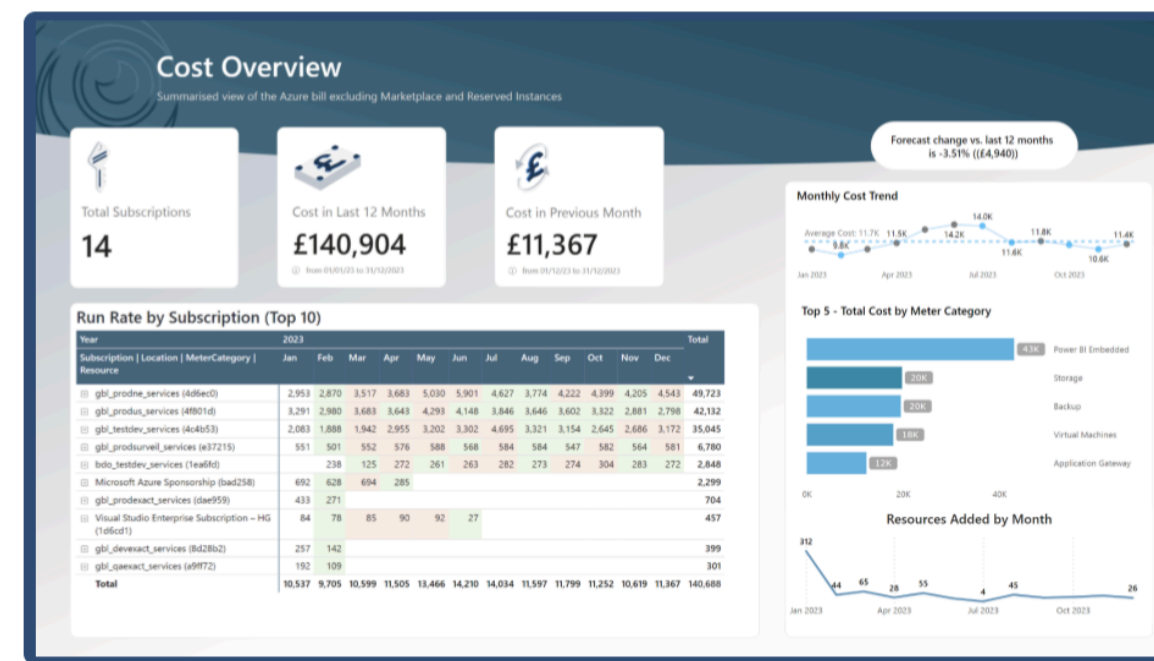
Cost Overview

Summarised view of the Azure bill excluding Marketplace and Reserved Instances

Total Subscriptions
14

Cost in Last 12 Months
£140,904
from 01/01/23 to 31/12/2023

Cost in Previous Month
£11,367
from 01/12/23 to 31/12/2023

Forecast change vs. last 12 months is -3.51% ((£4,940))

Monthly Cost Trend
Average Cost: 11.7K
9.8K
11.5K
14.2K
14.0K
11.6K
11.8K
10.6K
11.4K
Jan 2023
Apr 2023
Jul 2023
Oct 2023

Run Rate by Subscription (Top 10)

| Year | 2023 | | | | | | | | | | | | Total |
|---|---|---|---|---|---|---|---|---|---|---|---|---|---|
| Subscription \| Location \| MeterCategory \| Resource | Jan | Feb | Mar | Apr | May | Jun | Jul | Aug | Sep | Oct | Nov | Dec | |
| gbl_prodne_services (4d6ec0) | 2,953 | 2,870 | 3,517 | 3,683 | 5,030 | 5,901 | 4,627 | 3,774 | 4,222 | 4,399 | 4,205 | 4,543 | 49,723 |
| gbl_produs_services (4f801d) | 3,291 | 2,980 | 3,683 | 3,643 | 4,293 | 4,148 | 3,846 | 3,646 | 3,602 | 3,322 | 2,881 | 2,798 | 42,132 |
| gbl_testdev_services (4c4b53) | 2,083 | 1,888 | 1,942 | 2,955 | 3,202 | 3,302 | 4,695 | 3,321 | 3,154 | 2,645 | 2,686 | 3,172 | 35,045 |
| gbl_prodsurveil_services (e37215) | 551 | 501 | 552 | 576 | 588 | 568 | 584 | 584 | 547 | 582 | 564 | 581 | 6,780 |
| bdo_testdev_services (1ea6fd) | | 238 | 125 | 272 | 261 | 263 | 282 | 273 | 274 | 304 | 283 | 272 | 2,848 |
| Microsoft Azure Sponsorship (bad258) | 692 | 628 | 694 | 285 | | | | | | | | | 2,299 |
| gbl_prodexact_services (dae959) | 433 | 271 | | | | | | | | | | | 704 |
| Visual Studio Enterprise Subscription – HG (1d6cd1) | 84 | 78 | 85 | 90 | 92 | 27 | | | | | | | 457 |
| gbl_devexact_services (8d28b2) | 257 | 142 | | | | | | | | | | | 399 |
| gbl_qaexact_services (a9ff72) | 192 | 109 | | | | | | | | | | | 301 |
| Total | 10,537 | 9,705 | 10,599 | 11,505 | 13,466 | 14,210 | 14,034 | 11,597 | 11,799 | 11,252 | 10,619 | 11,367 | 140,688 |

Top 5 - Total Cost by Meter Category
43K Power BI Embedded
20K Storage
20K Backup
18K Virtual Machines
12K Application Gateway
0K
20K
40K

Resources Added by Month
312
44
65
28
55
4
45
26
Jan 2023
Apr 2023
Jul 2023
Oct 2023